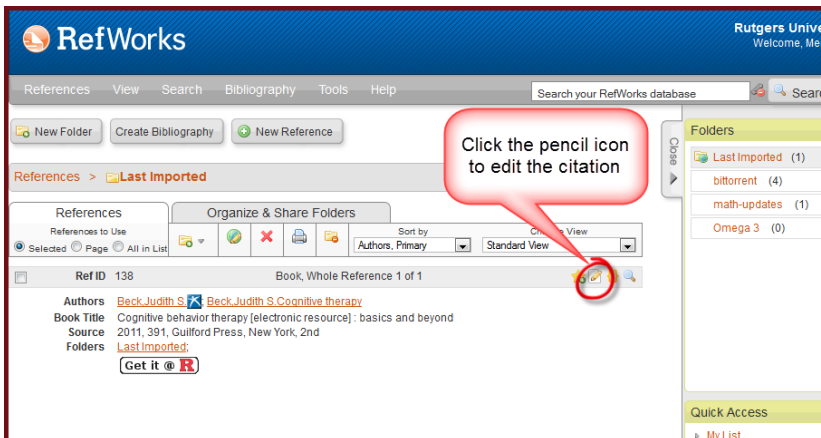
RefWorks

Rutgers Univ
Welcome, Me

References View Search Bibliography Tools Help

Search your RefWorks database

Searc

New Folder Create Bibliography New Reference

Click the pencil icon to edit the citation

Close

Folders

References > Last Imported

References Organize & Share Folders

References to Use
Selected Page All in List

Sort by
Authors, Primary

Change View
Standard View

Ref ID 138 Book, Whole Reference 1 of 1

Authors Beck,Judith S. Beck,Judith S.Cognitive therapy
Book Title Cognitive behavior therapy [electronic resource] : basics and beyond
Source 2011, 391, Guilford Press, New York, 2nd
Folders Last Imported;

Get it @ R

Last Imported (1)
bittorrent (4)
math-updates (1)
Omega 3 (0)

Quick Access
My List